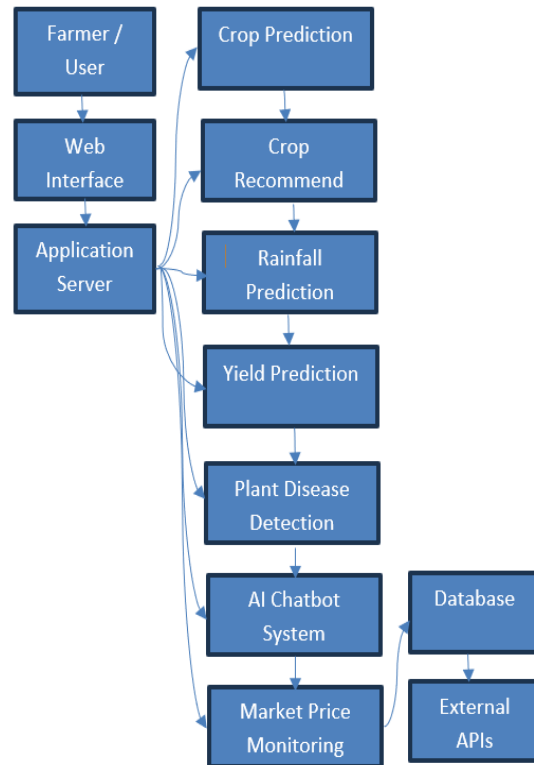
Farmer / User

Web Interface

Application Server

Crop Prediction

Crop Recommend

Rainfall Prediction

Yield Prediction

Plant Disease Detection

AI Chatbot System

Market Price Monitoring

Database

External APIs